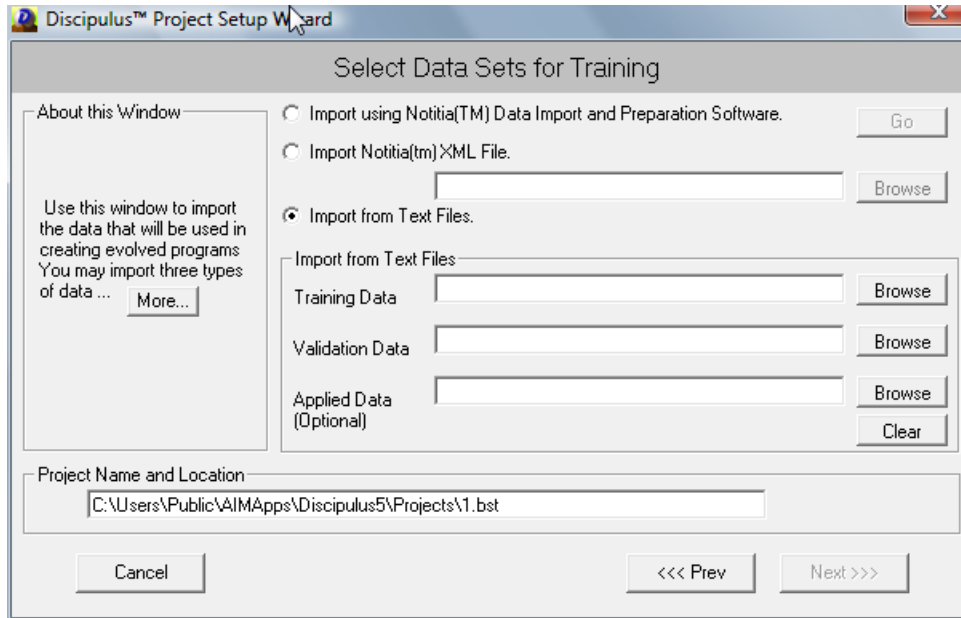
Discipulus™ Project Setup Wizard

Select Data Sets for Training

About this Window

Use this window to import the data that will be used in creating evolved programs You may import three types of data ... More...

Import using Notitia(TM) Data Import and Preparation Software.

Go

Import Notitia(tm) XML File.

Browse

Import from Text Files.

Import from Text Files

Training Data

Browse

Validation Data

Browse

Applied Data (Optional)

Browse

Clear

Project Name and Location

C:\Users\Public\AIMApps\Discipulus5\Projects\1.bst

Cancel

<<< Prev

Next >>>